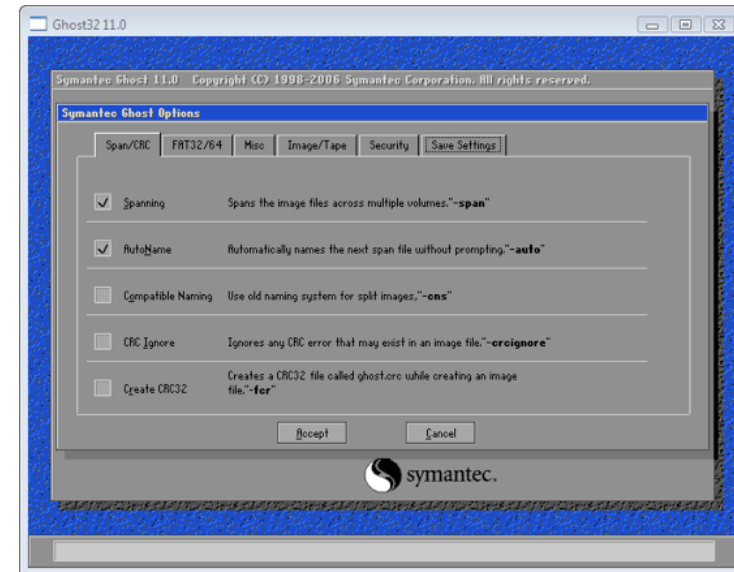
Ghost32 11.0

Symantec Ghost 11.0 Copyright (C) 1998-2006 Symantec Corporation. All rights reserved.

Symantec Ghost Options

Span/CRC | FAT32/64 | Misc | Image/Tape | Security | Save Settings

Spanning — Spans the image files across multiple volumes."-span"

AutoName — Automatically names the next span file without prompting."-auto"

Compatible Naming — Use old naming system for split images,"-cns"

CRC Ignore — Ignores any CRC error that may exist in an image file."-crcignore"

Create CRC32 — Creates a CRC32 file called ghost.crc while creating an image file."-fcr"

Accept

Cancel

symantec.